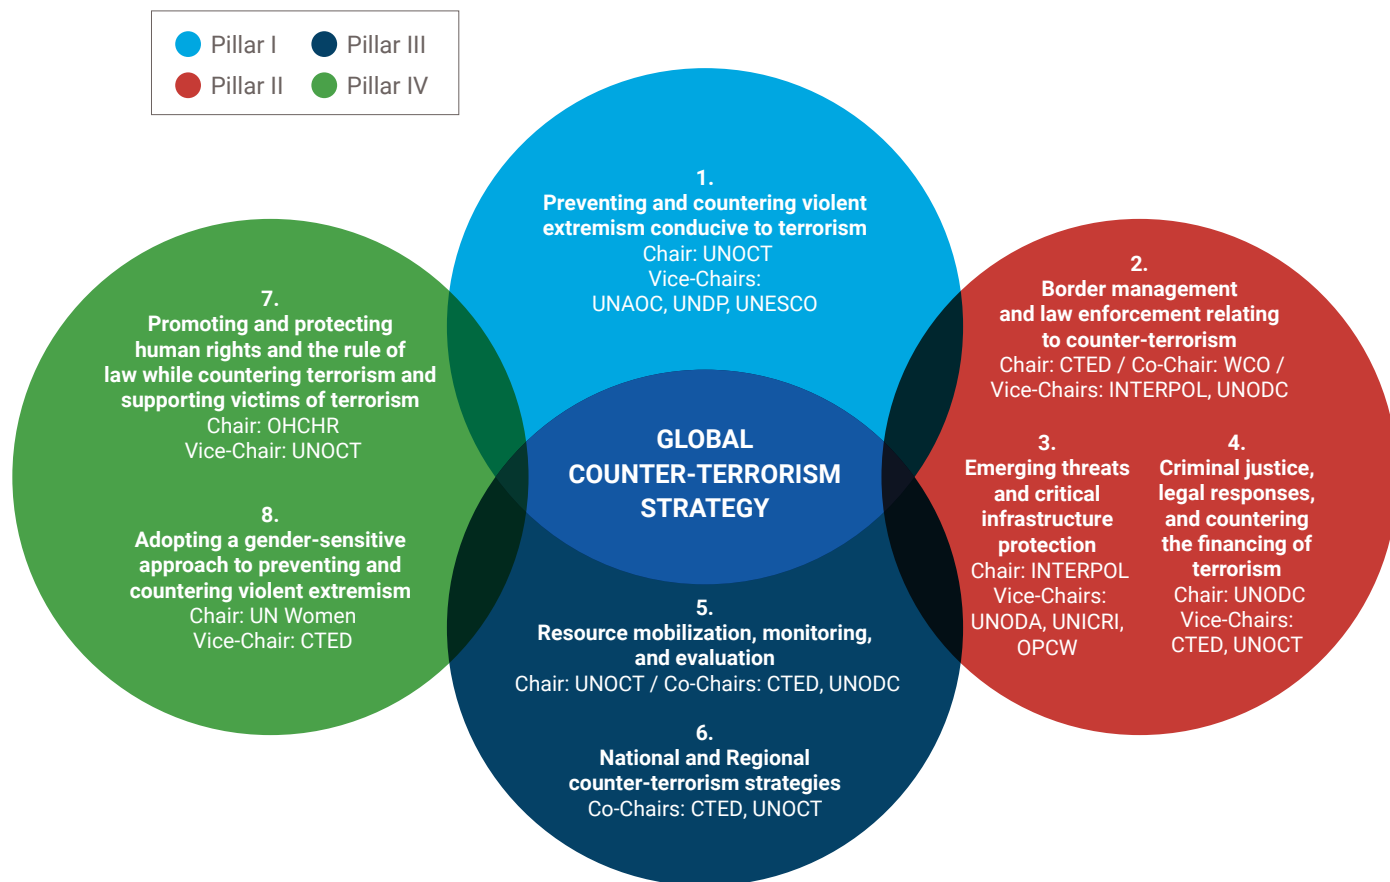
Pillar I
Pillar III
Pillar II
Pillar IV

1.
Preventing and countering violent extremism conducive to terrorism
Chair: UNOCT
Vice-Chairs:
UNAOC, UNDP, UNESCO

7.
Promoting and protecting human rights and the rule of law while countering terrorism and supporting victims of terrorism
Chair: OHCHR
Vice-Chair: UNOCT

8.
Adopting a gender-sensitive approach to preventing and countering violent extremism
Chair: UN Women
Vice-Chair: CTED

GLOBAL COUNTER-TERRORISM STRATEGY

2.
Border management and law enforcement relating to counter-terrorism
Chair: CTED / Co-Chair: WCO / Vice-Chairs: INTERPOL, UNODC

3.
Emerging threats and critical infrastructure protection
Chair: INTERPOL
Vice-Chairs:
UNODA, UNICRI, OPCW

4.
Criminal justice, legal responses, and countering the financing of terrorism
Chair: UNODC
Vice-Chairs:
CTED, UNOCT

5.
Resource mobilization, monitoring, and evaluation
Chair: UNOCT / Co-Chairs: CTED, UNODC

6.
National and Regional counter-terrorism strategies
Co-Chairs: CTED, UNOCT